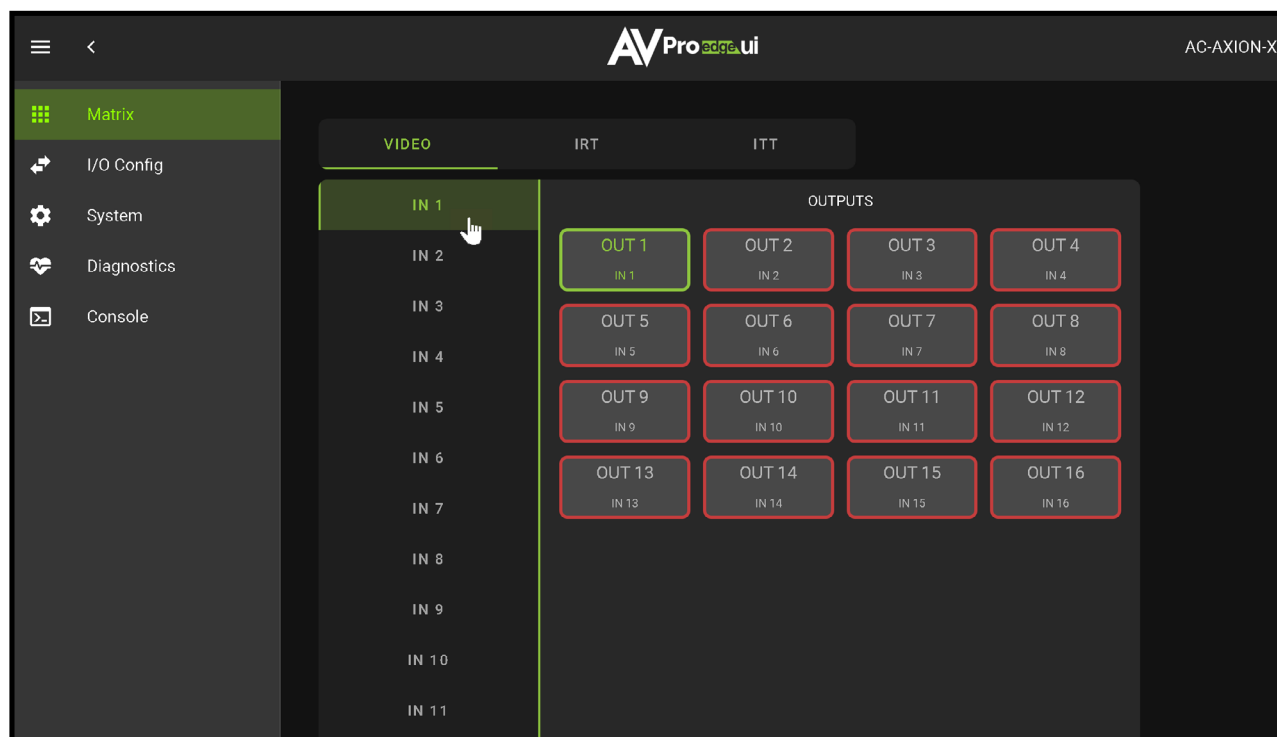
AVPro edge ui

AC-AXION-X

Matrix
I/O Config
System
Diagnostics
Console

VIDEO
IRT
ITT

IN 1
IN 2
IN 3
IN 4
IN 5
IN 6
IN 7
IN 8
IN 9
IN 10
IN 11

OUTPUTS

| OUT 1 IN 1 | OUT 2 IN 2 | OUT 3 IN 3 | OUT 4 IN 4 |
|---|---|---|---|
| OUT 5 IN 5 | OUT 6 IN 6 | OUT 7 IN 7 | OUT 8 IN 8 |
| OUT 9 IN 9 | OUT 10 IN 10 | OUT 11 IN 11 | OUT 12 IN 12 |
| OUT 13 IN 13 | OUT 14 IN 14 | OUT 15 IN 15 | OUT 16 IN 16 |